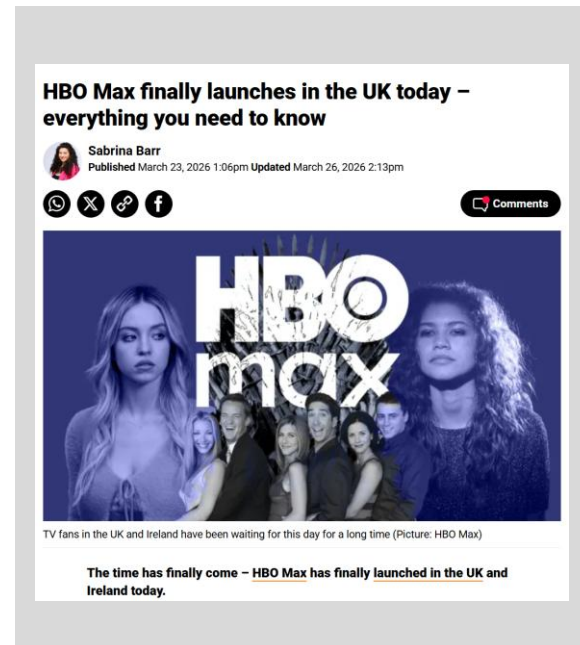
HBO Max finally launches in the UK today – everything you need to know

Sabrina Barr
Published March 23, 2026 1:06pm Updated March 26, 2026 2:13pm

Comments

HBO max

TV fans in the UK and Ireland have been waiting for this day for a long time (Picture: HBO Max)

The time has finally come – HBO Max has finally launched in the UK and Ireland today.